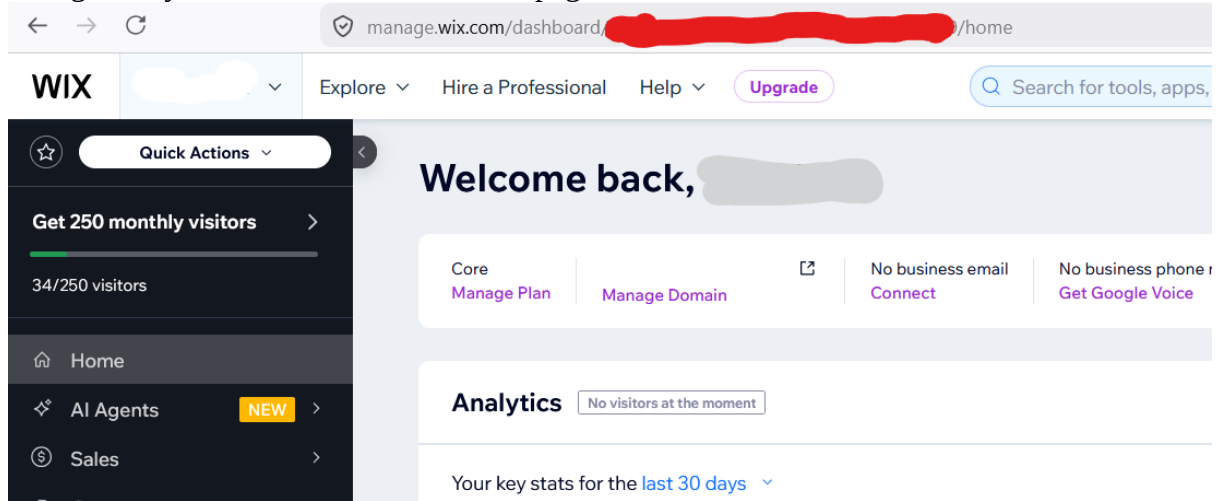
manage.wix.com/dashboard/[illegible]/home

WIX
Explore
Hire a Professional
Help
Upgrade
Search for tools, apps,

Quick Actions

Get 250 monthly visitors
34/250 visitors

Home
AI Agents NEW
Sales

Welcome back, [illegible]

Core
Manage Plan
Manage Domain
No business email
Connect
No business phone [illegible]
Get Google Voice

Analytics
No visitors at the moment

Your key stats for the last 30 days